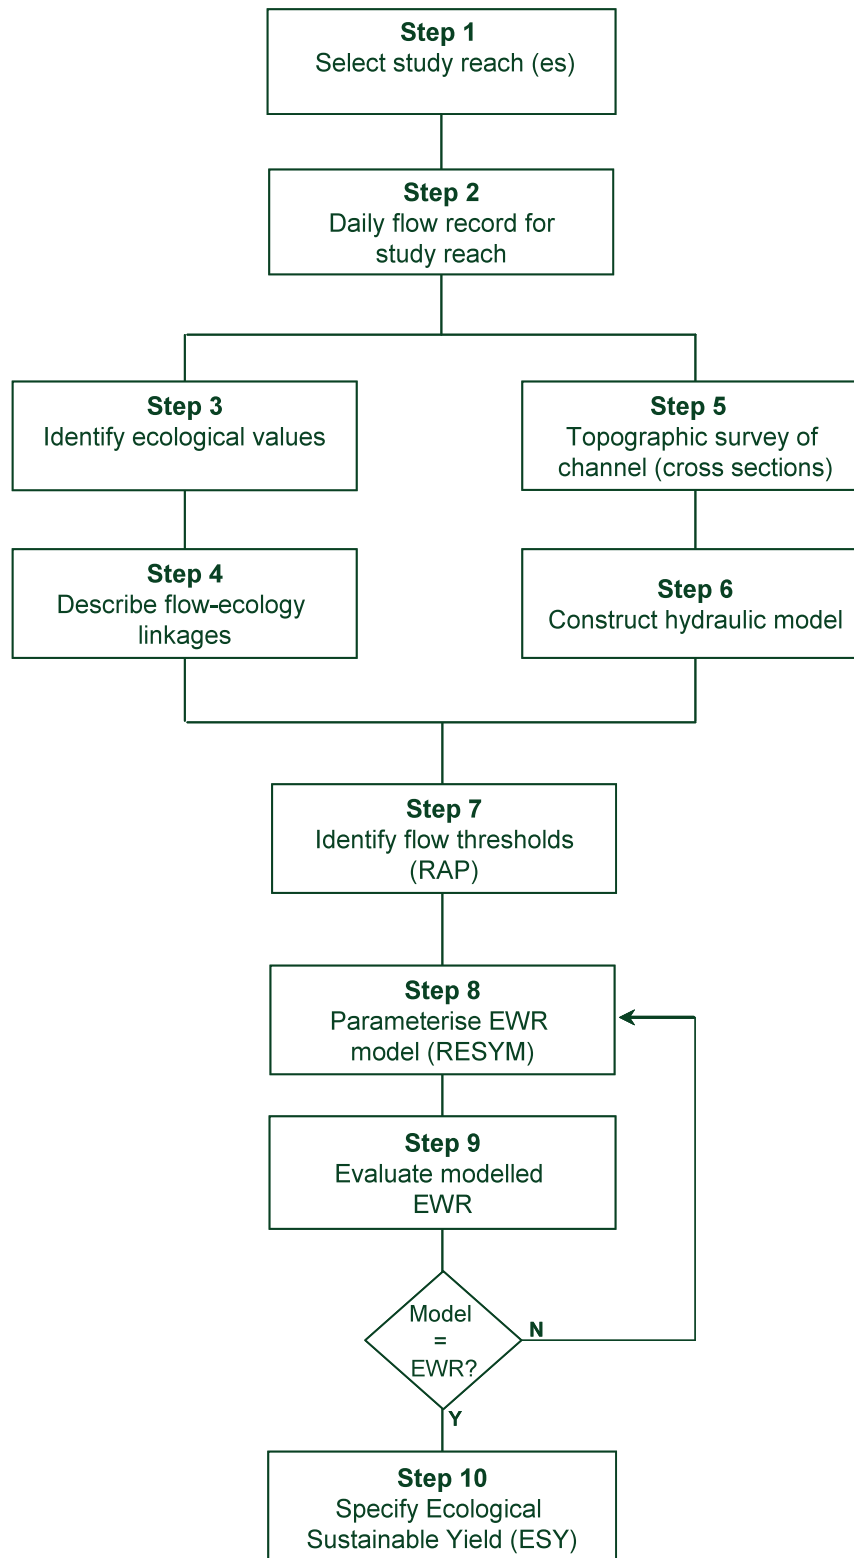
**Step 1**
Select study reach (es)

**Step 2**
Daily flow record for study reach

**Step 3**
Identify ecological values

**Step 4**
Describe flow-ecology linkages

**Step 5**
Topographic survey of channel (cross sections)

**Step 6**
Construct hydraulic model

**Step 7**
Identify flow thresholds (RAP)

**Step 8**
Parameterise EWR model (RESYM)

**Step 9**
Evaluate modelled EWR

Model = EWR?

N

Y

**Step 10**
Specify Ecological Sustainable Yield (ESY)